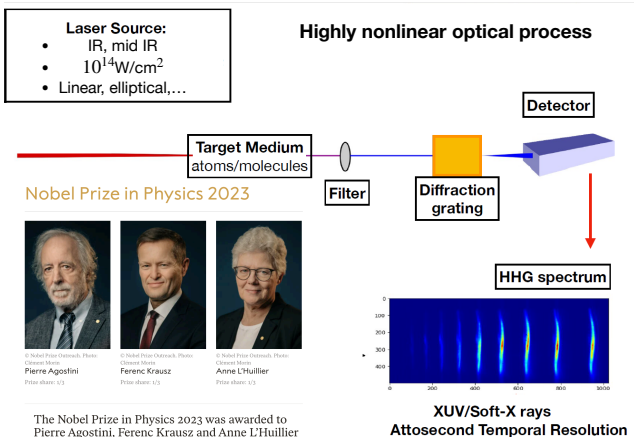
Laser Source:
- IR, mid IR
- $10^{14}$W/cm$^2$
- Linear, elliptical,…

Highly nonlinear optical process

Detector

Target Medium
atoms/molecules

Filter

Diffraction grating

Nobel Prize in Physics 2023

© Nobel Prize Outreach. Photo: Clément Morin
Pierre Agostini
Prize share: 1/3

© Nobel Prize Outreach. Photo: Clément Morin
Ferenc Krausz
Prize share: 1/3

© Nobel Prize Outreach. Photo: Clément Morin
Anne L'Huillier
Prize share: 1/3

The Nobel Prize in Physics 2023 was awarded to Pierre Agostini, Ferenc Krausz and Anne L'Huillier

HHG spectrum

0
100
200
300
400

0 200 400 600 800 1000

XUV/Soft-X rays
Attosecond Temporal Resolution